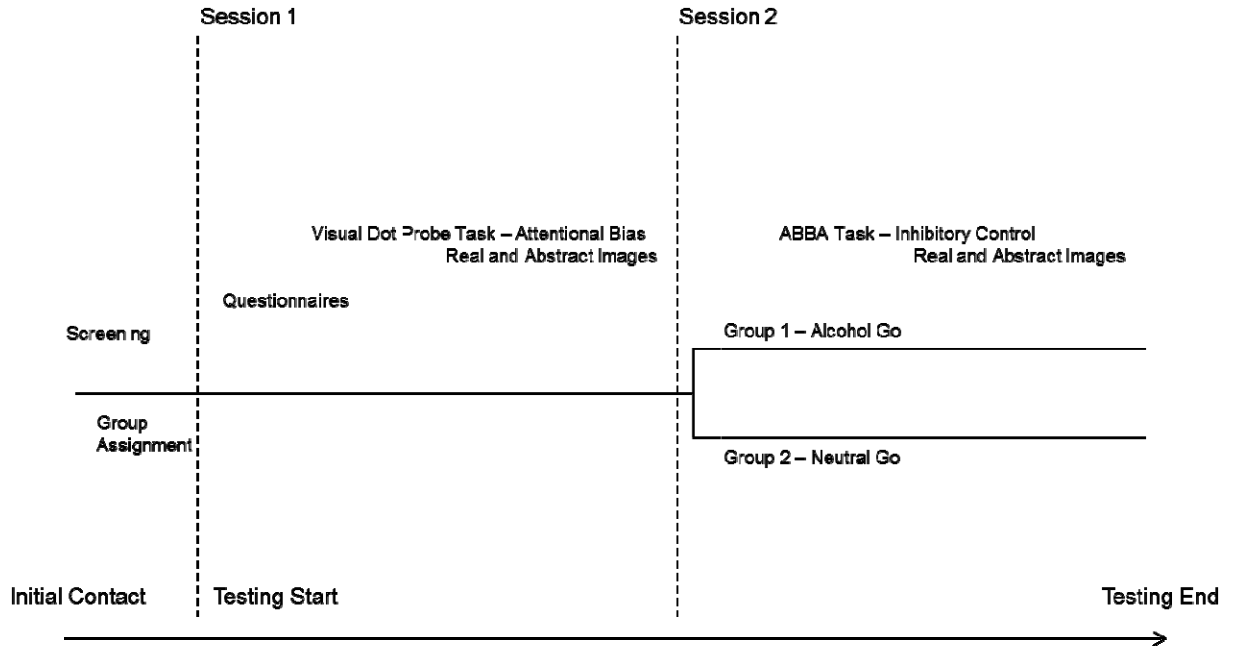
Session 1

Session 2

Visual Dot Probe Task – Attentional Bias
Real and Abstract Images

ABBA Task – Inhibitory Control
Real and Abstract Images

Questionnaires

Screen ng

Group 1 – Alcohol Go

Group Assignment

Group 2 – Neutral Go

Initial Contact

Testing Start

Testing End